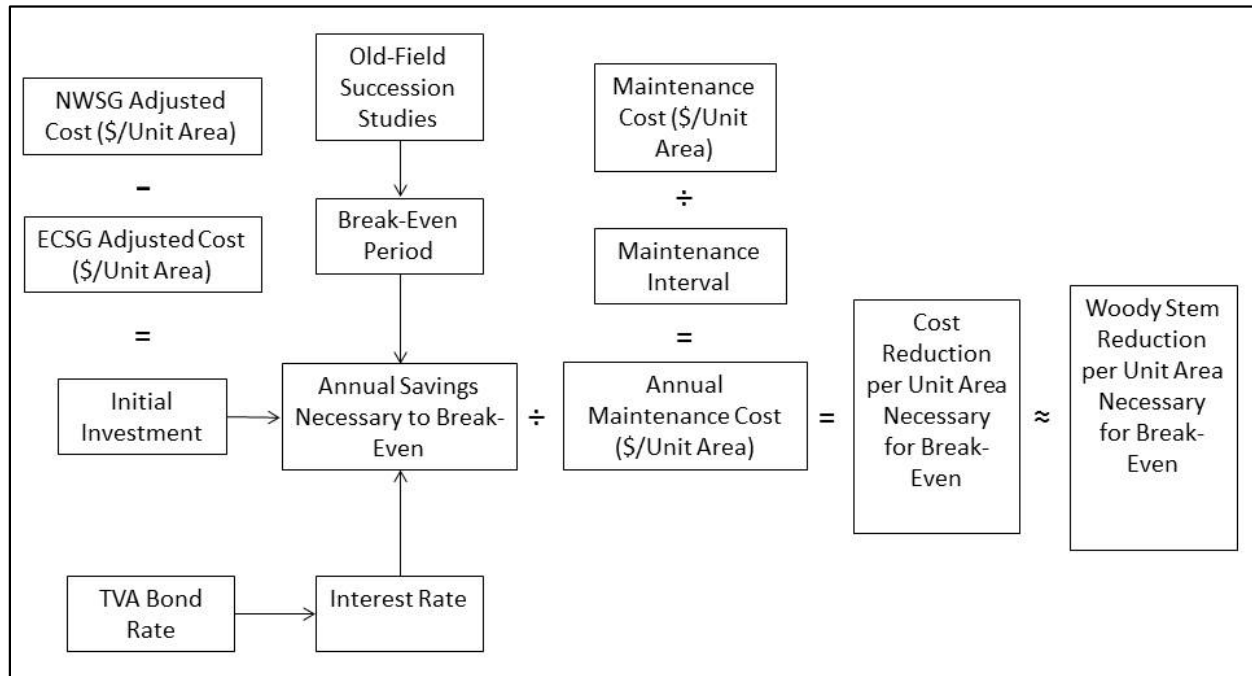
NWSG Adjusted Cost ($/Unit Area)

-

ECSG Adjusted Cost ($/Unit Area)

=

Initial Investment

Old-Field Succession Studies

Break-Even Period

Annual Savings Necessary to Break-Even

TVA Bond Rate

Interest Rate

÷

Maintenance Cost ($/Unit Area)

÷

Maintenance Interval

=

Annual Maintenance Cost ($/Unit Area)

=

Cost Reduction per Unit Area Necessary for Break-Even

≈

Woody Stem Reduction per Unit Area Necessary for Break-Even